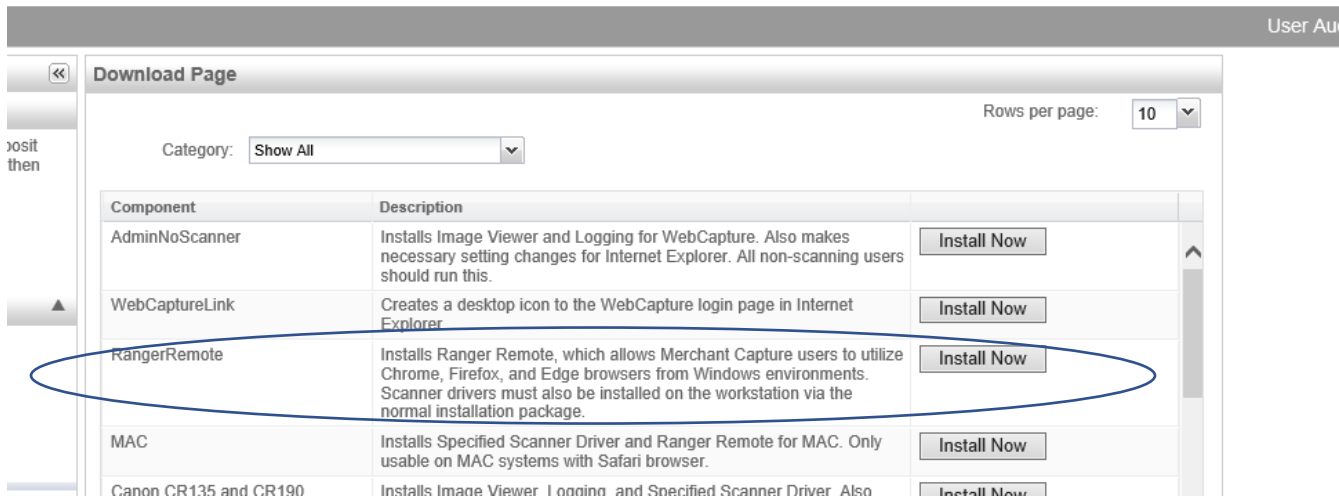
User Au

posit
then

Download Page

Rows per page: 10

Category: Show All

| Component | Description | |
|---|---|---|
| AdminNoScanner | Installs Image Viewer and Logging for WebCapture. Also makes necessary setting changes for Internet Explorer. All non-scanning users should run this. | Install Now |
| WebCaptureLink | Creates a desktop icon to the WebCapture login page in Internet Explorer | Install Now |
| RangerRemote | Installs Ranger Remote, which allows Merchant Capture users to utilize Chrome, Firefox, and Edge browsers from Windows environments. Scanner drivers must also be installed on the workstation via the normal installation package. | Install Now |
| MAC | Installs Specified Scanner Driver and Ranger Remote for MAC. Only usable on MAC systems with Safari browser. | Install Now |
| Canon CR135 and CR190 | Installs Image Viewer, Logging, and Specified Scanner Driver. Also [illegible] | Install Now |